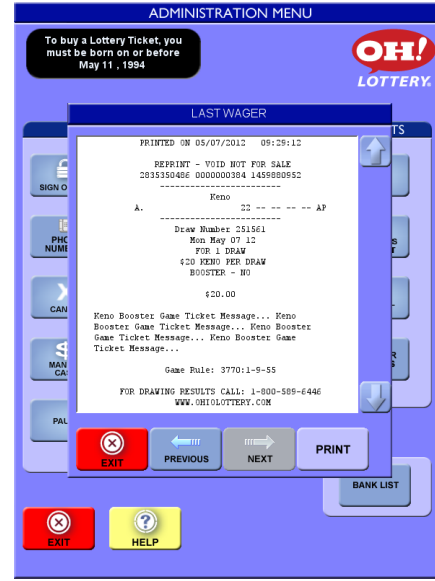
ADMINISTRATION MENU

To buy a Lottery Ticket, you must be born on or before May 11 , 1994

OH! LOTTERY.

LAST WAGER

PRINTED ON 05/07/2012 09:29:12

REPRINT - VOID NOT FOR SALE
2835350486 0000000384 1459880952
------------------------

Keno
A. 22 -- -- -- -- AP
------------------------
Draw Number 251561
Mon May 07 12
FOR 1 DRAW
$20 KENO PER DRAW
BOOSTER - NO

$20.00

Keno Booster Game Ticket Message... Keno Booster Game Ticket Message... Keno Booster Game Ticket Message... Keno Booster Game Ticket Message...

Game Rule: 3770:1-9-55

FOR DRAWING RESULTS CALL: 1-800-589-6446
WWW.OHIOLOTTERY.COM

SIGN O

PHO NUMB

CAN

MAN CA

PAU

TS

S

R S

EXIT

PREVIOUS

NEXT

PRINT

BANK LIST

EXIT

HELP